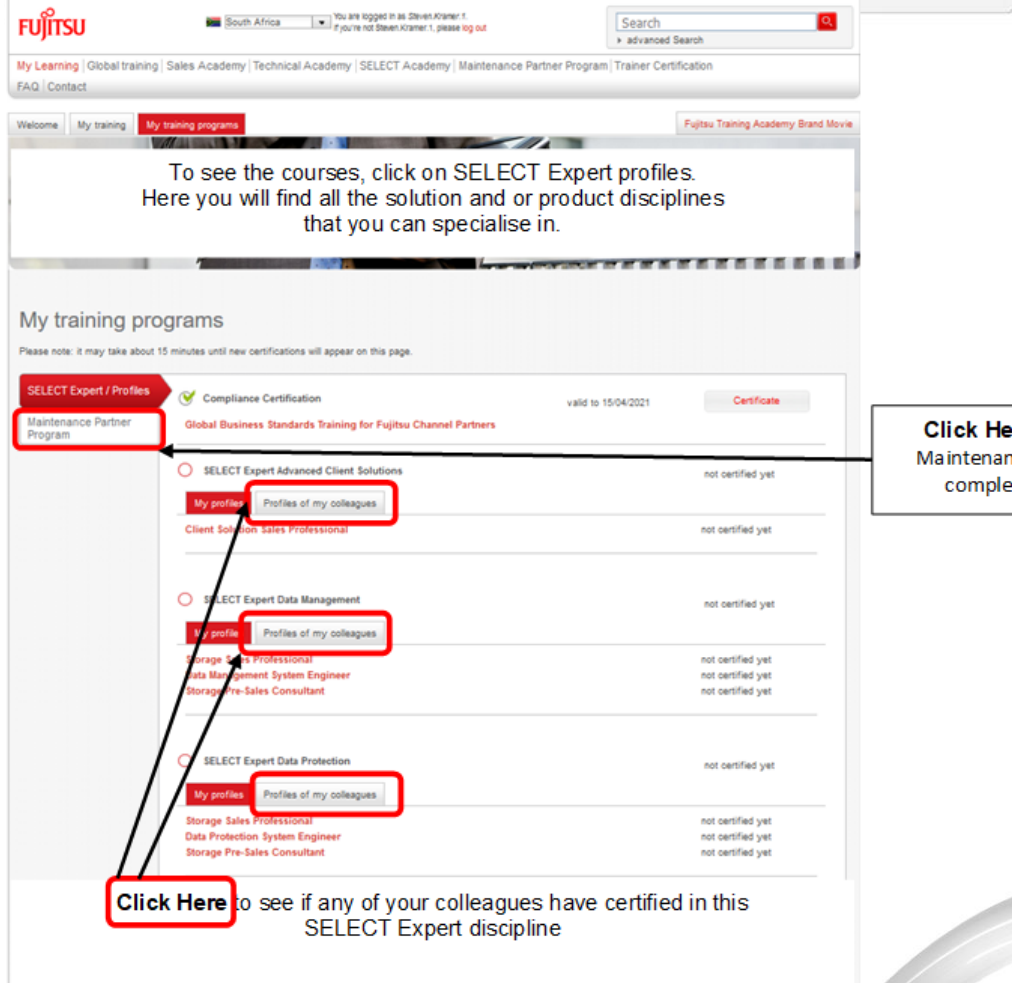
FUJITSU

South Africa

You are logged in as Steven.Kramer.1. If you're not Steven.Kramer.1, please log out

Search

advanced Search

My Learning | Global training | Sales Academy | Technical Academy | SELECT Academy | Maintenance Partner Program | Trainer Certification

FAQ | Contact

Welcome | My training | My training programs

Fujitsu Training Academy Brand Movie

To see the courses, click on SELECT Expert profiles. Here you will find all the solution and or product disciplines that you can specialise in.

My training programs

Please note: it may take about 15 minutes until new certifications will appear on this page.

SELECT Expert / Profiles

Maintenance Partner Program

Compliance Certification

valid to 15/04/2021

Certificate

Global Business Standards Training for Fujitsu Channel Partners

SELECT Expert Advanced Client Solutions

not certified yet

My profiles

Profiles of my colleagues

Client Solution Sales Professional

not certified yet

SELECT Expert Data Management

not certified yet

My profile

Profiles of my colleagues

Storage Sales Professional

not certified yet

Data Management System Engineer

not certified yet

Storage Pre-Sales Consultant

not certified yet

SELECT Expert Data Protection

not certified yet

My profiles

Profiles of my colleagues

Storage Sales Professional

not certified yet

Data Protection System Engineer

not certified yet

Storage Pre-Sales Consultant

not certified yet

Click He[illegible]
Maintenan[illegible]
comple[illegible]

Click Here to see if any of your colleagues have certified in this SELECT Expert discipline